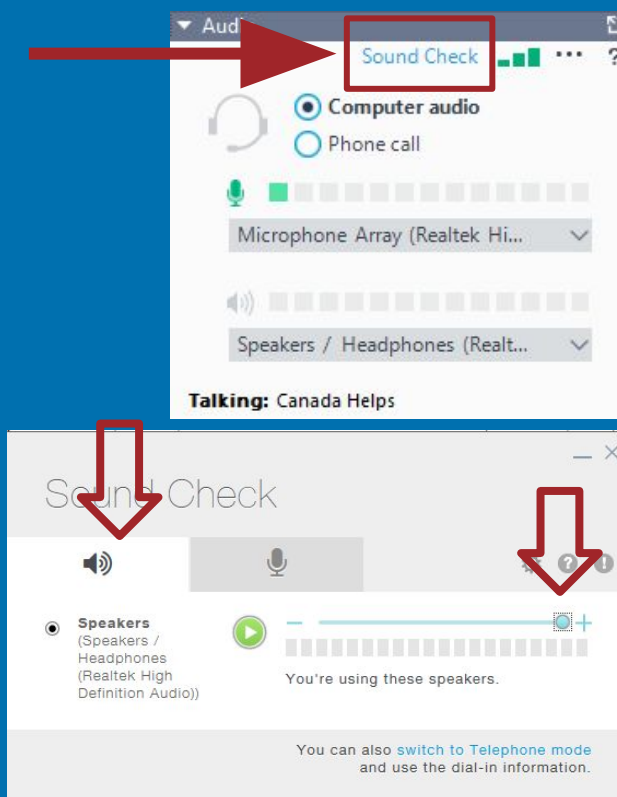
Audi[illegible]

Sound Check

Computer audio

Phone call

Microphone Array (Realtek Hi...

Speakers / Headphones (Realt...

**Talking:** Canada Helps

Sound Check

Speakers
(Speakers / Headphones (Realtek High Definition Audio))

–

+

You're using these speakers.

You can also switch to Telephone mode and use the dial-in information.